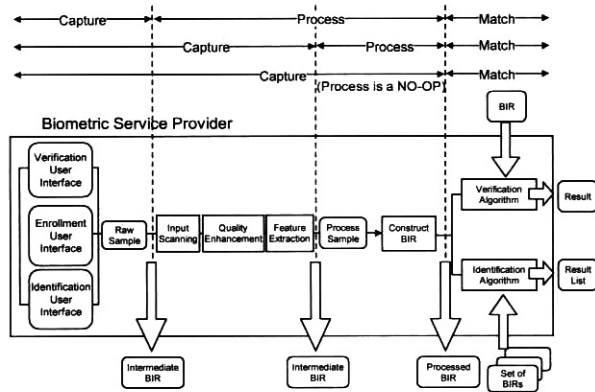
Capture
Process
Match
Capture
Process
Match
Capture
(Process is a NO-OP)
Match

Biometric Service Provider

BIR

Verification User Interface
Enrollment User Interface
Identification User Interface

Raw Sample
Input Scanning
Quality Enhancement
Feature Extraction
Process Sample
Construct BIR

Verification Algorithm
Result
Identification Algorithm
Result List

Intermediate BIR
Intermediate BIR
Processed BIR
Set of BIRs